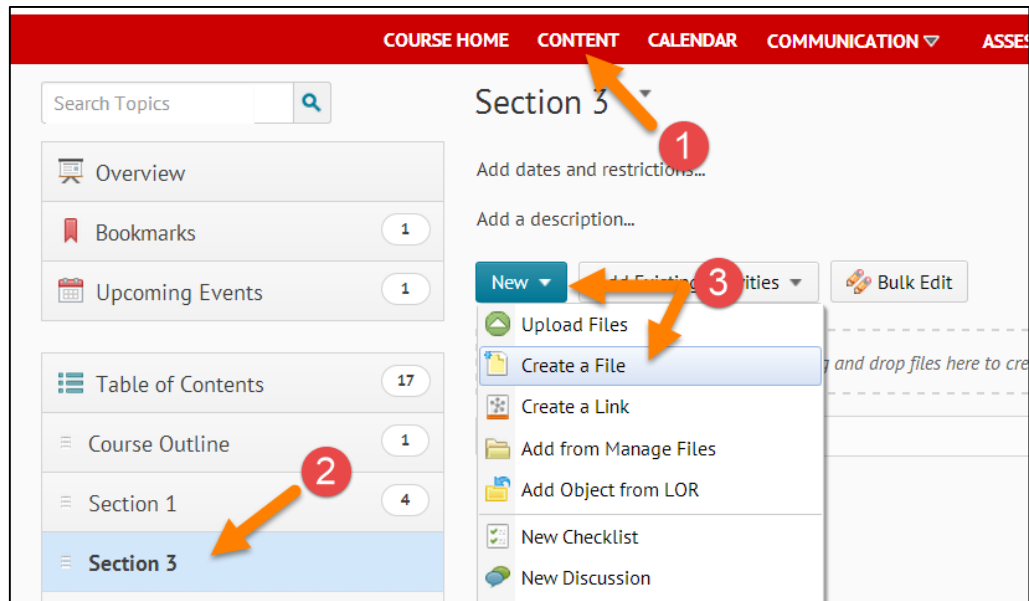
COURSE HOME CONTENT CALENDAR COMMUNICATION ASSE

Search Topics

Overview

Bookmarks 1

Upcoming Events 1

Table of Contents 17

Course Outline 1

Section 1 4

Section 3

Section 3

1

Add dates and restrictions...

Add a description...

New

Add Existing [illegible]ities

3

Bulk Edit

Upload Files

Create a File

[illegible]g and drop files here to cre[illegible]

Create a Link

Add from Manage Files

Add Object from LOR

New Checklist

New Discussion

2